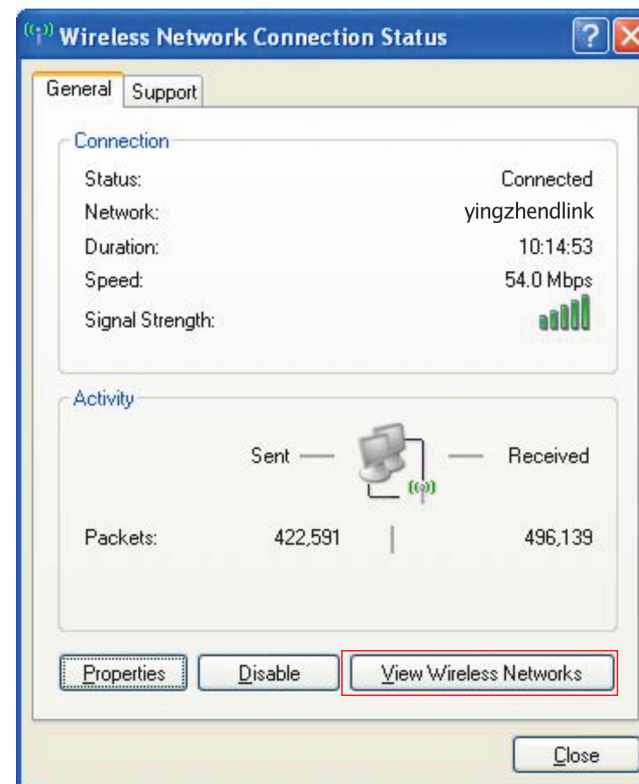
Wireless Network Connection Status

General Support

Connection

Status: Connected

Network: yingzhendlink

Duration: 10:14:53

Speed: 54.0 Mbps

Signal Strength:

Activity

Sent — — Received

Packets: 422,591 | 496,139

Properties Disable View Wireless Networks

Close